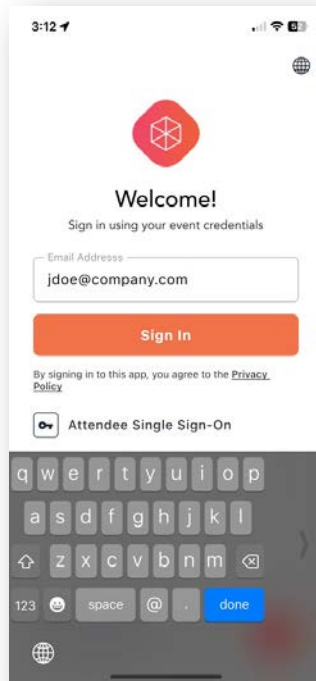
3:12

Welcome!

Sign in using your event credentials

Email Address

jdoe@company.com

Sign In

By signing in to this app, you agree to the Privacy Policy

Attendee Single Sign-On

q w e r t y u i o p
a s d f g h j k l
z x c v b n m
123 space @ . done